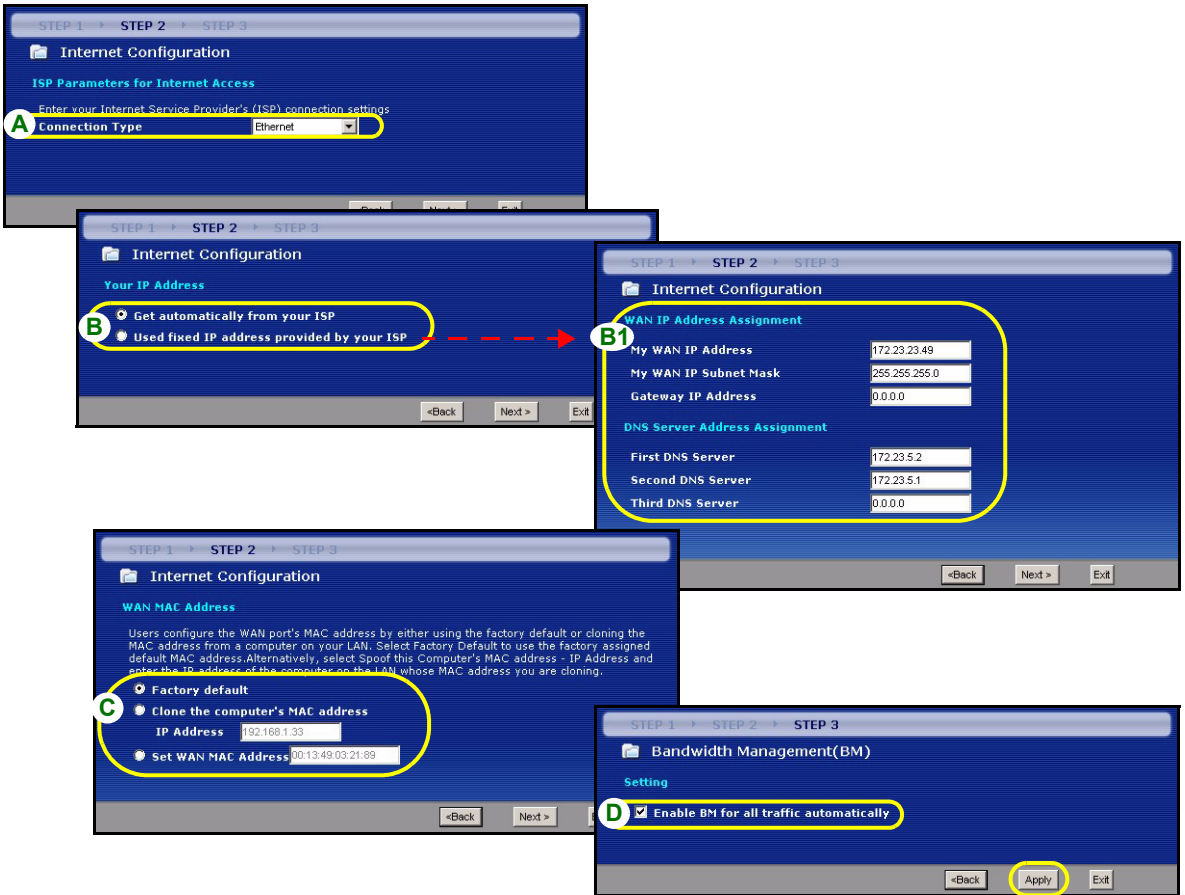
STEP 1 STEP 2 STEP 3

Internet Configuration

ISP Parameters for Internet Access

Enter your Internet Service Provider's (ISP) connection settings

A Connection Type Ethernet

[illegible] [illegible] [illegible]

STEP 1 STEP 2 STEP 3

Internet Configuration

Your IP Address

B Get automatically from your ISP

Used fixed IP address provided by your ISP

<Back Next > Exit

STEP 1 STEP 2 STEP 3

Internet Configuration

B1 WAN IP Address Assignment

| My WAN IP Address | 172.23.23.49 |
|---|---|
| My WAN IP Subnet Mask | 255.255.255.0 |
| Gateway IP Address | 0.0.0.0 |

DNS Server Address Assignment

| First DNS Server | 172.23.5.2 |
|---|---|
| Second DNS Server | 172.23.5.1 |
| Third DNS Server | 0.0.0.0 |

<Back Next > Exit

STEP 1 STEP 2 STEP 3

Internet Configuration

WAN MAC Address

Users configure the WAN port's MAC address by either using the factory default or cloning the MAC address from a computer on your LAN. Select Factory Default to use the factory assigned default MAC address.Alternatively, select Spoof this Computer's MAC address - IP Address and enter the IP address of the computer on the LAN whose MAC address you are cloning.

C Factory default

Clone the computer's MAC address

IP Address 192.168.1.33

Set WAN MAC Address 00:13:49:03:21:89

<Back Next > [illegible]

STEP 1 STEP 2 STEP 3

Bandwidth Management(BM)

Setting

D Enable BM for all traffic automatically

<Back Apply Exit